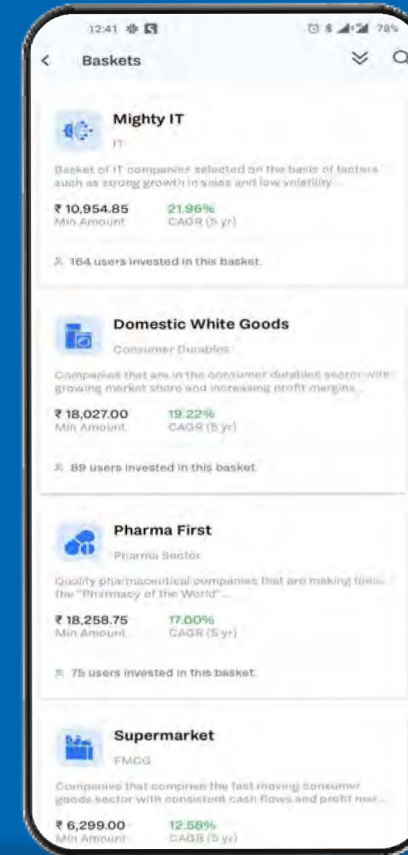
12:41

78%

Baskets

Mighty IT

IT

Basket of IT companies selected on the basis of factors such as strong growth in sales and low volatility.

₹ 10,954.85
Min Amount

21.96%
CAGR (5 yr)

164 users invested in this basket.

Domestic White Goods

Consumer Durables

Companies that are in the consumer durables sector with growing market share and increasing profit margins...

₹ 18,027.00
Min Amount

19.22%
CAGR (5 yr)

89 users invested in this basket.

Pharma First

Pharma Sector

Quality pharmaceutical companies that are making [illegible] the "Pharmacy of the World"...

₹ 18,258.75
Min Amount

17.00%
CAGR (5 yr)

75 users invested in this basket.

Supermarket

FMCG

Companies that comprise the fast moving consumer goods sector with consistent cash flows and profit mar...

₹ 6,299.00
Min Amount

12.58%
CAGR (5 yr)